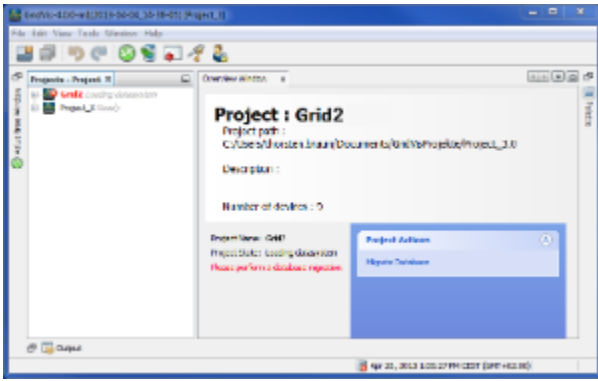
GridVis 4.0.0-wd (2013-04-04_10-18-05) [Project_3]

File Edit View Tools Window Help

Projects - Project_3

Grid2 (Loading data-action)

Project_3 (Ready)

Overview window

Project : Grid2

Project path :
C:\Users\thorsten.braun\Documents\GridVisProjects\Project_3.0

Description :

Number of devices : 5

Project Name: Grid2

Project State: Loading data-action

Please perform a database migration

Project Actions

Migrate Database

Output

Apr 22, 2013 1:05:27 PM CEST (GMT+02:00)